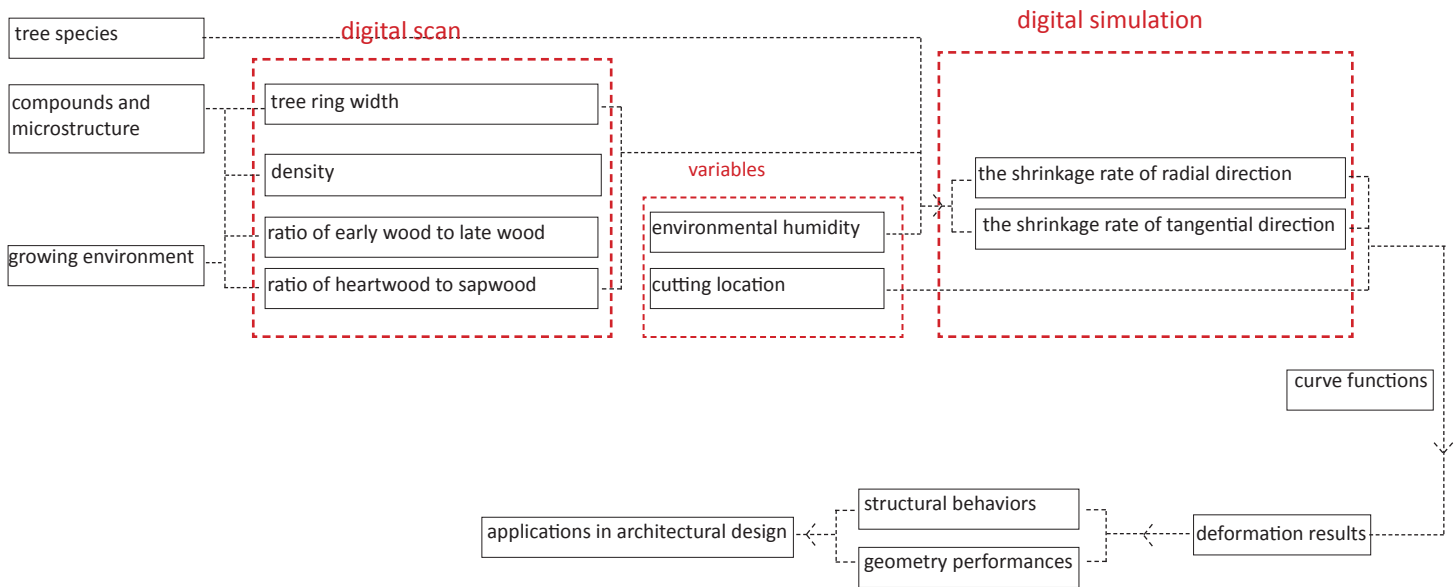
tree species

compounds and microstructure

growing environment

digital scan

tree ring width

density

ratio of early wood to late wood

ratio of heartwood to sapwood

variables

environmental humidity

cutting location

digital simulation

the shrinkage rate of radial direction

the shrinkage rate of tangential direction

curve functions

deformation results

structural behaviors

geometry performances

applications in architectural design